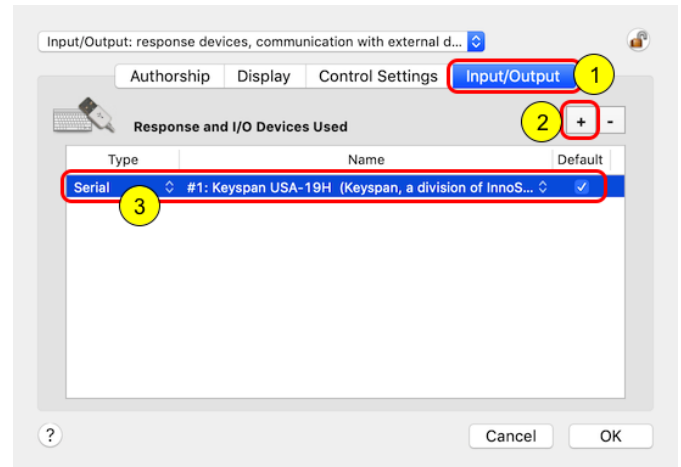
Input/Output: response devices, communication with external d...

Authorship | Display | Control Settings | Input/Output

1

Response and I/O Devices Used

2

+ -

| Type | Name | Default |
|---|---|---|
| Serial | #1: Keyspan USA-19H (Keyspan, a division of InnoS... | ✓ |

3

?

Cancel

OK